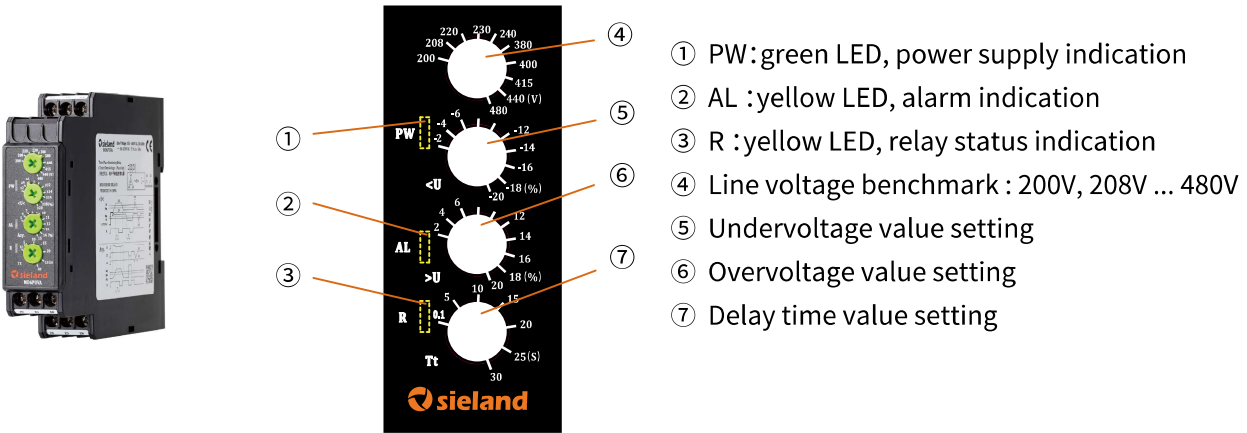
200
208
220
230
240
380
400
415
440 (V)
480

④

①

PW

-2
-4
-6
-12
-14
-16
-18 (%)
-20

<U

⑤

②

AL

2
4
6
12
14
16
18 (%)
20

>U

⑥

③

R

0.1
5
10
15
20
25(S)
30

Tt

⑦

sieland

① PW：green LED, power supply indication
② AL ：yellow LED, alarm indication
③ R ：yellow LED, relay status indication
④ Line voltage benchmark : 200V, 208V ... 480V
⑤ Undervoltage value setting
⑥ Overvoltage value setting
⑦ Delay time value setting